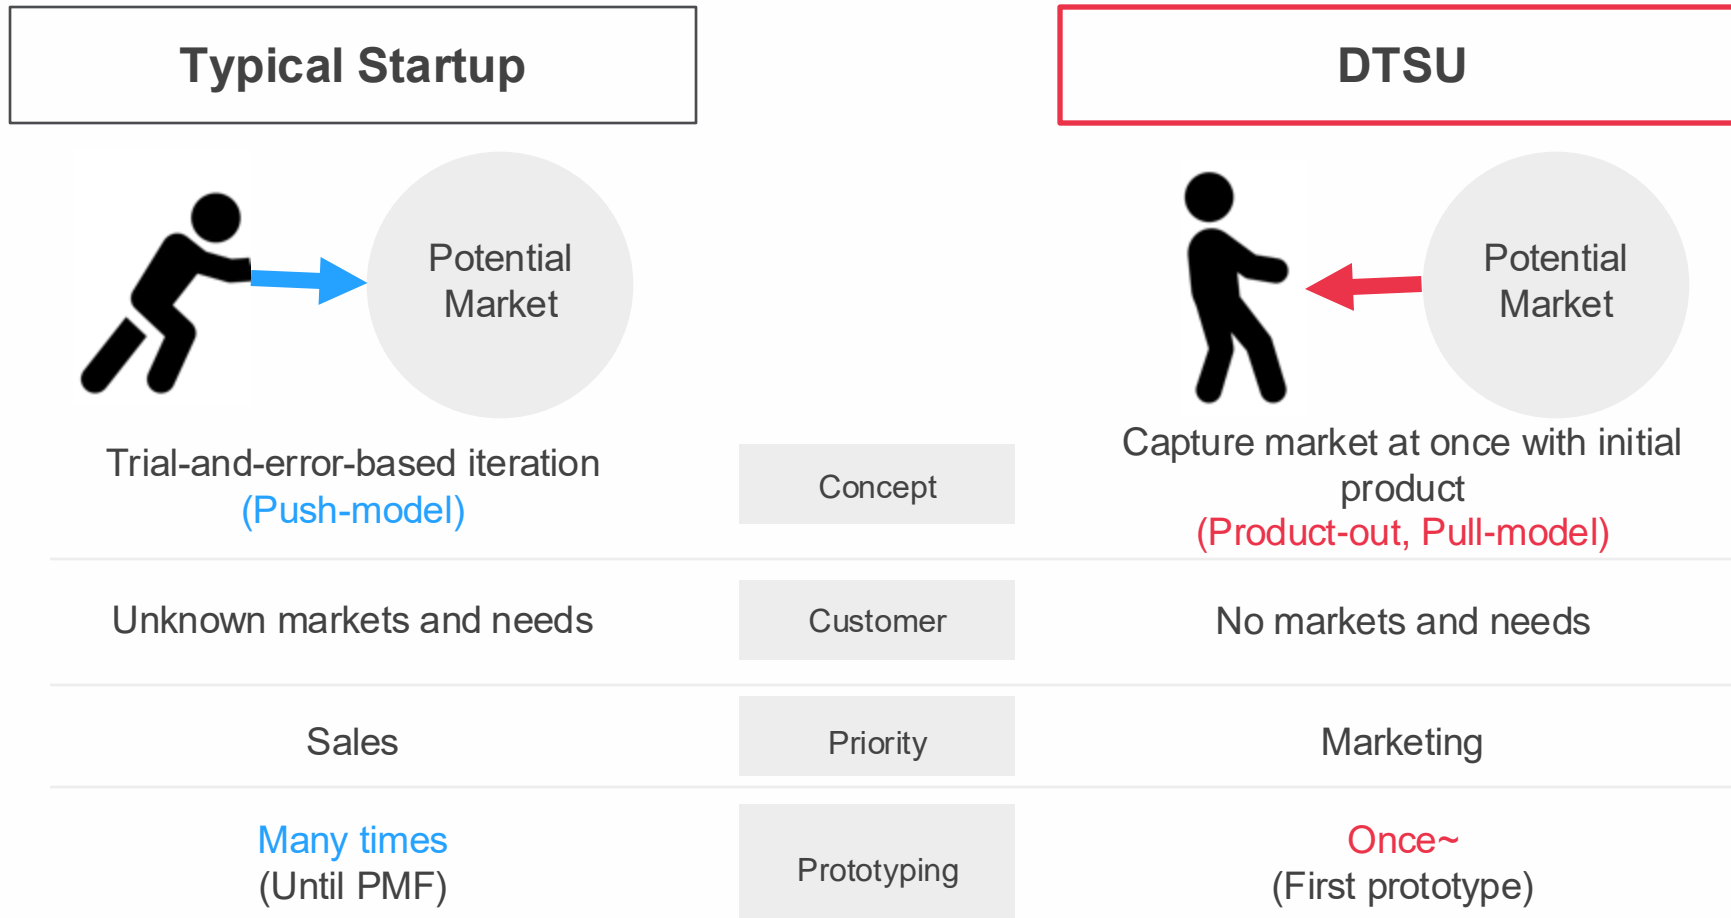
| Typical Startup | | DTSU |
|---|---|---|
| Potential Market | | Potential Market |
| Trial-and-error-based iteration (Push-model) | Concept | Capture market at once with initial product (Product-out, Pull-model) |
| Unknown markets and needs | Customer | No markets and needs |
| Sales | Priority | Marketing |
| Many times (Until PMF) | Prototyping | Once~ (First prototype) |